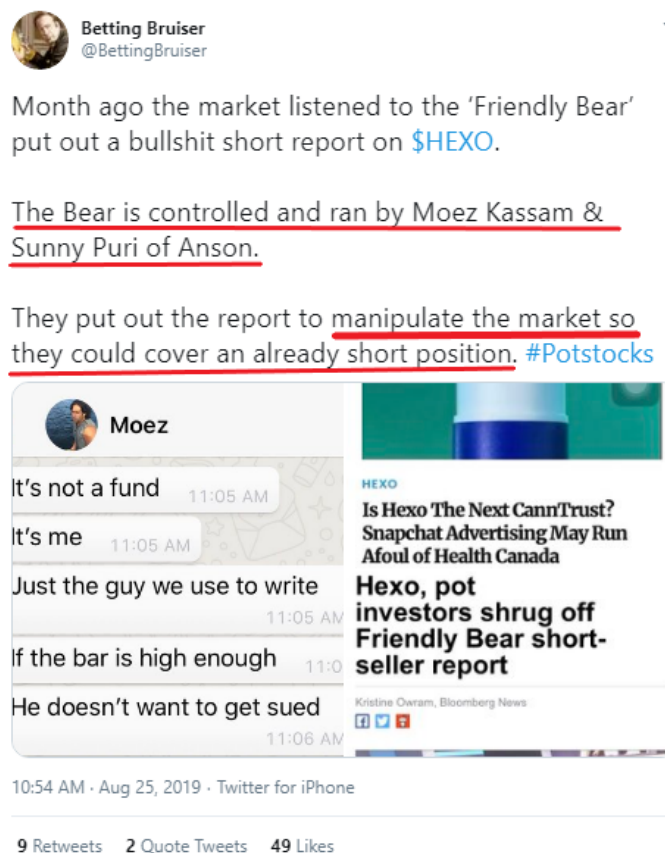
Betting Bruiser
@BettingBruiser

Month ago the market listened to the 'Friendly Bear' put out a bullshit short report on $HEXO.

The Bear is controlled and ran by Moez Kassam & Sunny Puri of Anson.

They put out the report to manipulate the market so they could cover an already short position. #Potstocks

Moez

It's not a fund 11:05 AM

It's me 11:05 AM

Just the guy we use to write 11:05 AM

If the bar is high enough 11:0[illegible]

He doesn't want to get sued 11:06 AM

HEXO

Is Hexo The Next CannTrust? Snapchat Advertising May Run Afoul of Health Canada

Hexo, pot investors shrug off Friendly Bear short-seller report

Kristine Owram, Bloomberg News

10:54 AM · Aug 25, 2019 · Twitter for iPhone

9 Retweets 2 Quote Tweets 49 Likes